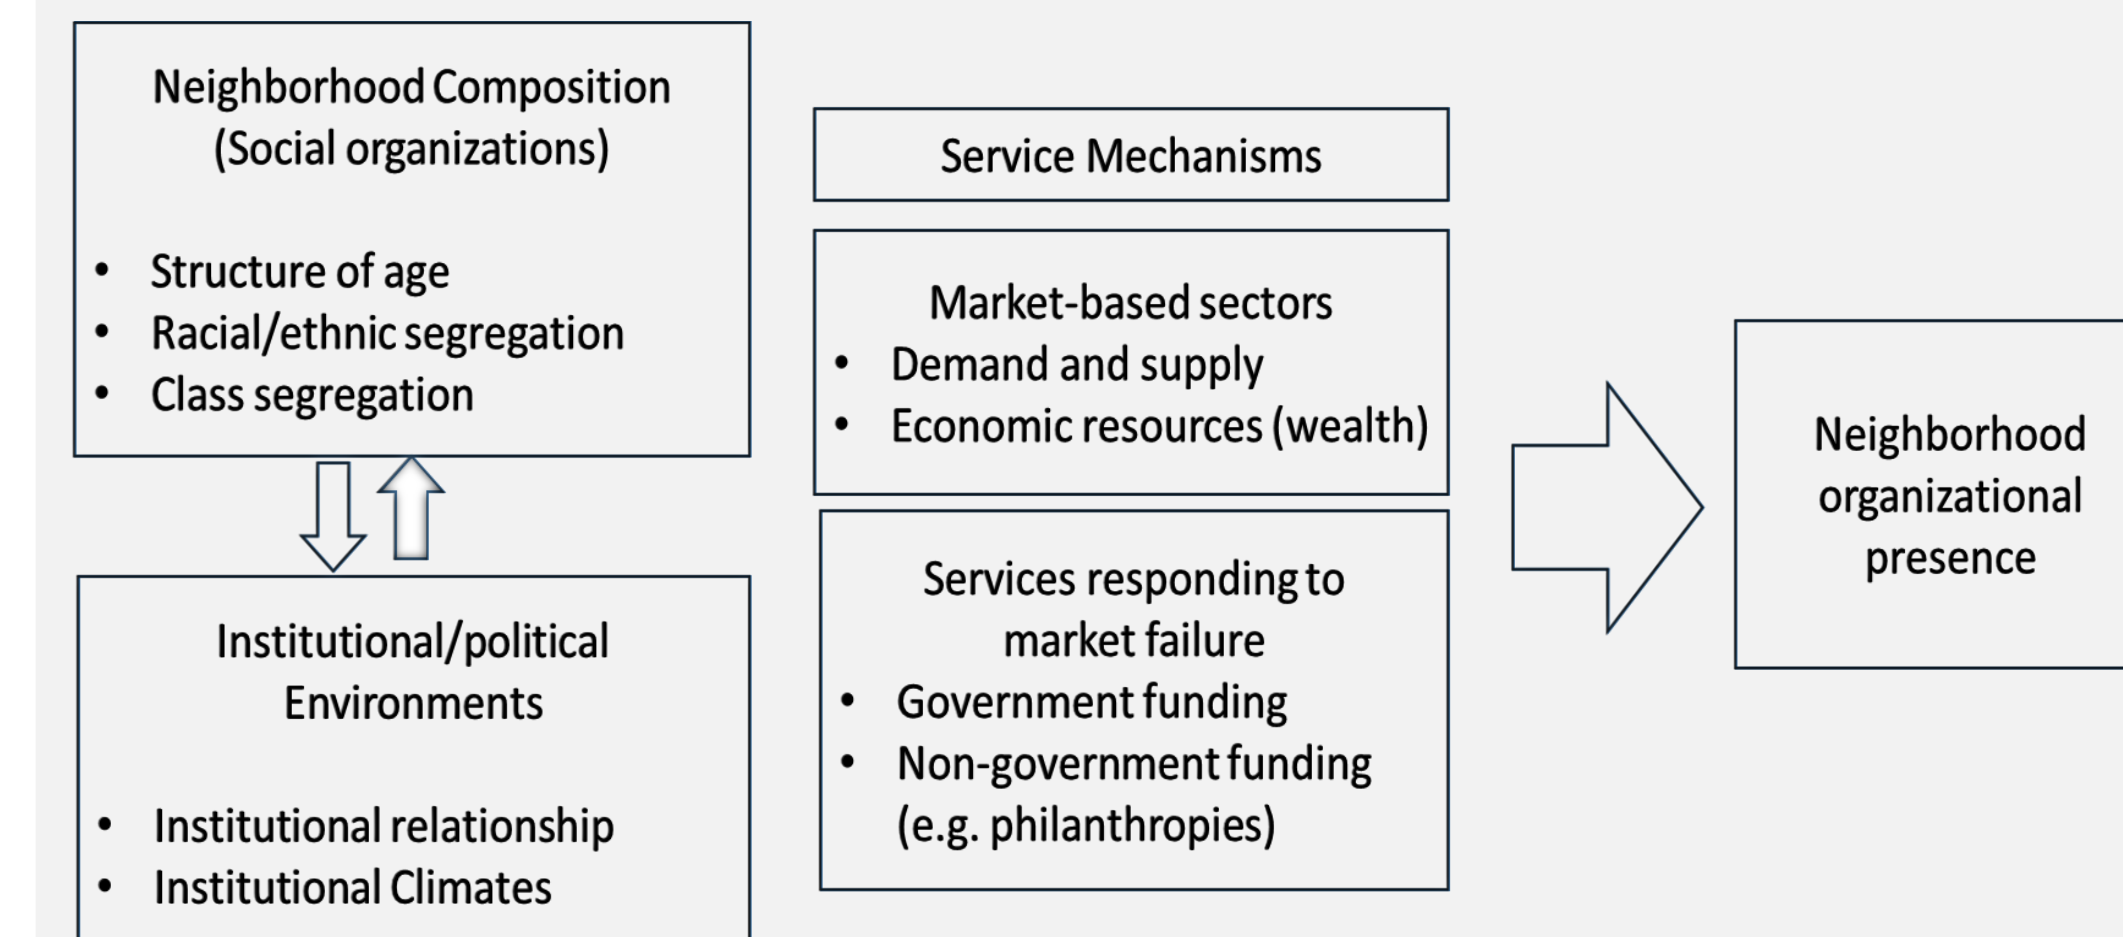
Neighborhood Composition (Social organizations)

- Structure of age
- Racial/ethnic segregation
- Class segregation

Institutional/political Environments

- Institutional relationship
- Institutional Climates

Service Mechanisms

Market-based sectors
- Demand and supply
- Economic resources (wealth)

Services responding to market failure
- Government funding
- Non-government funding (e.g. philanthropies)

Neighborhood organizational presence